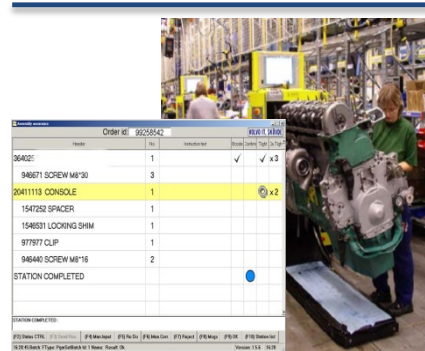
Assembly sequence

Order id: 99258542

VOLVO IT

| Header | No | Instruction text | Bundle | Control | Tight | 2x Tight |
|---|---|---|---|---|---|---|
| 364025 | 1 | | ✓ | | ✓ | x 3 |
| 946671 SCREW M8*30 | 3 | | | | | |
| 20411113 CONSOLE | 1 | | | | | x 2 |
| 1547252 SPACER | 1 | | | | | |
| 1546531 LOCKING SHIM | 1 | | | | | |
| 977977 CLIP | 1 | | | | | |
| 946440 SCREW M8*16 | 2 | | | | | |
| STATION COMPLETED | 1 | | | | | |

STATION COMPLETED

(F2) Status CTRL (F3) Detail Info (F4) Man Input (F5) Re Do (F6) Man Corr (F7) Reject (F8) Msgs (F9) OK (F10) Station list

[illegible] Version: 1.5.6 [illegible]